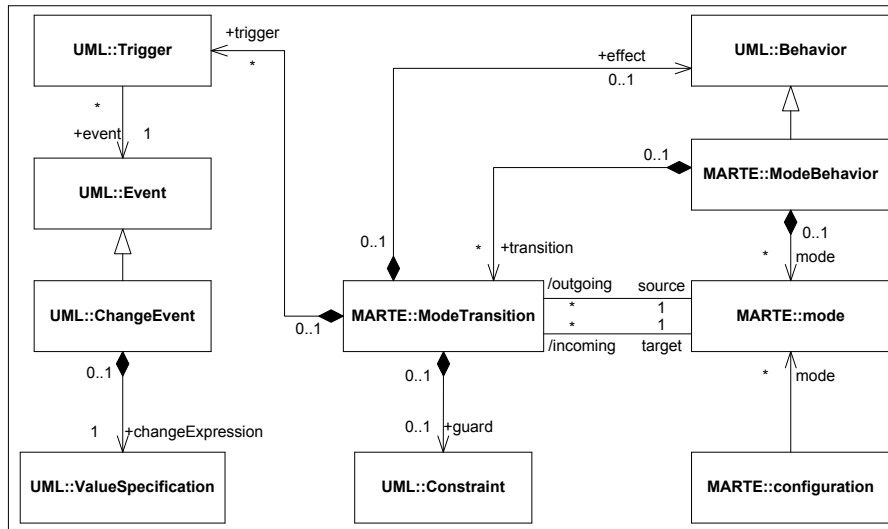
UML::Trigger

+trigger

*

+effect

0..1

UML::Behavior

*

+event 1

UML::Event

0..1

MARTE::ModeBehavior

0..1

* +transition

0..1

* mode

UML::ChangeEvent

0..1

MARTE::ModeTransition

/outgoing source

* 1

* 1

/incoming target

MARTE::mode

0..1

0..1

* mode

1 +changeExpression

0..1 +guard

UML::ValueSpecification

UML::Constraint

MARTE::configuration